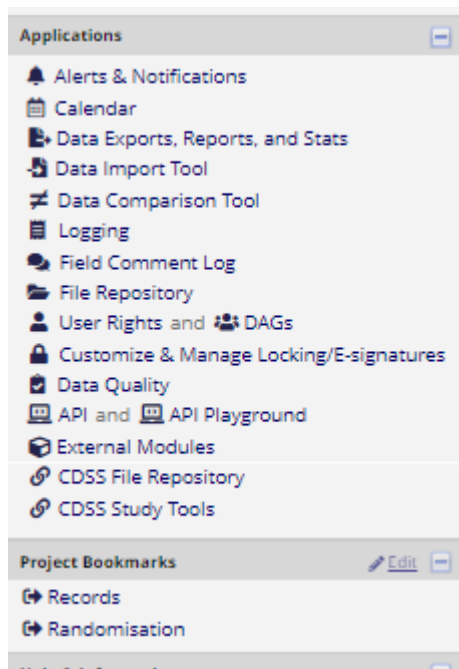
Applications

Alerts & Notifications
Calendar
Data Exports, Reports, and Stats
Data Import Tool
Data Comparison Tool
Logging
Field Comment Log
File Repository
User Rights and DAGs
Customize & Manage Locking/E-signatures
Data Quality
API and API Playground
External Modules
CDSS File Repository
CDSS Study Tools

Project Bookmarks
Edit

Records
Randomisation